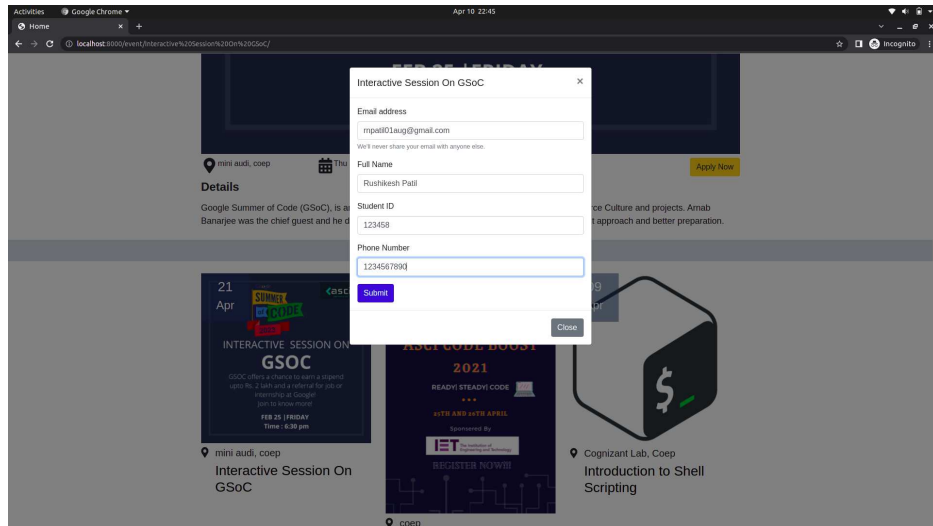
Activities Google Chrome ▾ Apr 10 22:45

Home ×

localhost:8000/event/Interactive%20Session%20On%20GSoC/

Incognito

FEB 25 | FRIDAY

mini audi, coep

Thu

Apply Now

Details

Google Summer of Code (GSoC), is a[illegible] Banarjee was the chief guest and he d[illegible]

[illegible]rce Culture and projects. Arnab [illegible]t approach and better preparation.

Interactive Session On GSoC ×

Email address

mpatil01aug@gmail.com

We'll never share your email with anyone else.

Full Name

Rushikesh Patil

Student ID

123458

Phone Number

1234567890

Submit

Close

21 Apr

SUMMER OF CODE

<asci

INTERACTIVE SESSION ON

GSOC

GSOC offers a chance to earn a stipend upto Rs. 2 lakh and a referral for job or internship at Google! Join to know more!

FEB 25 | FRIDAY

Time : 6:30 pm

mini audi, coep

Interactive Session On GSoC

ASCI CODE BOOST

2021

READY| STEADY| CODE

21TH AND 20TH APRIL

Sponsored By

IET The Institution of Engineering and Technology

REGISTER NOW!!

coep

09

Apr

Cognizant Lab, Coep

Introduction to Shell Scripting